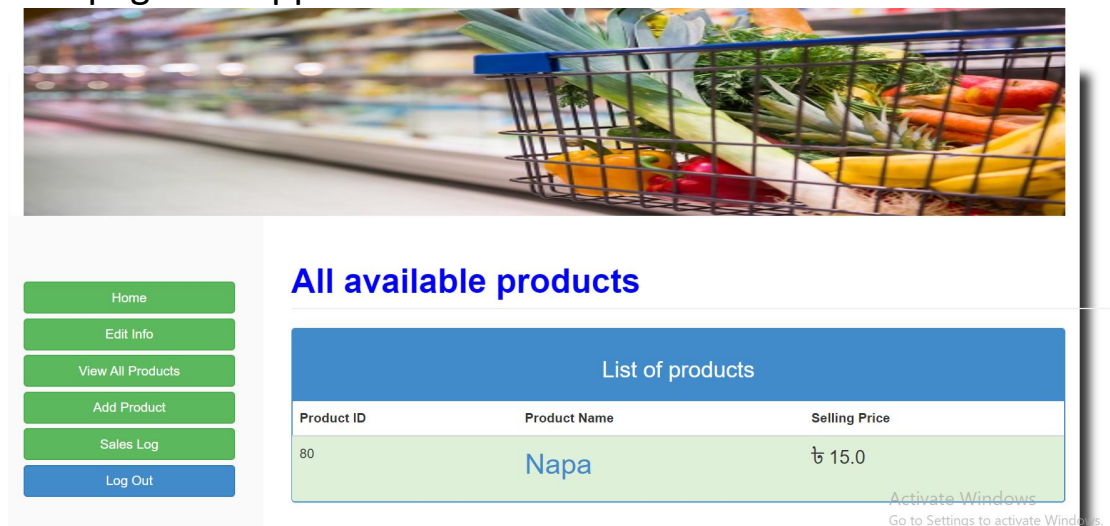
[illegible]

Home
Edit Info
View All Products
Add Product
Sales Log
Log Out

All available products

List of products

| Product ID | Product Name | Selling Price |
|---|---|---|
| 80 | Napa | ৳ 15.0 |

Activate Windows
Go to Settings to activate Windows.